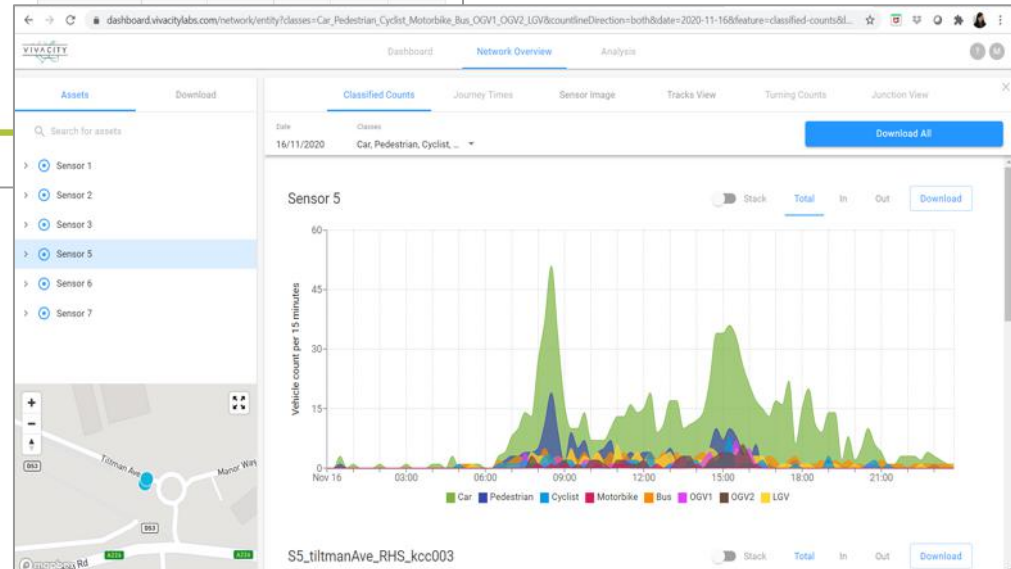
dashboard.vivacitylabs.com/network/entity?classes=Car_Pedestrian_Cyclist_Motorbike_Bus_OGV1_OGV2_LGV&countlineDirection=both&date=2020-11-16&feature=classified-counts&l...

VIVACITY

Dashboard Network Overview Analysis

Assets Download

Search for assets

Sensor 1
Sensor 2
Sensor 3
Sensor 5
Sensor 6
Sensor 7

Classified Counts Journey Times Sensor Image Tracks View Turning Counts Junction View

Date
16/11/2020

Classes
Car, Pedestrian, Cyclist, ...

Download All

Sensor 5

Stack Total In Out Download

Vehicle count per 15 minutes

60
45
30
15
0

Nov 16 03:00 06:00 09:00 12:00 15:00 18:00 21:00

Car Pedestrian Cyclist Motorbike Bus OGV1 OGV2 LGV

+
−

B53
Tiltman Ave
Manor Way
B53
A226
A226
Rd

S5_tiltmanAve_RHS_kcc003

Stack Total In Out Download